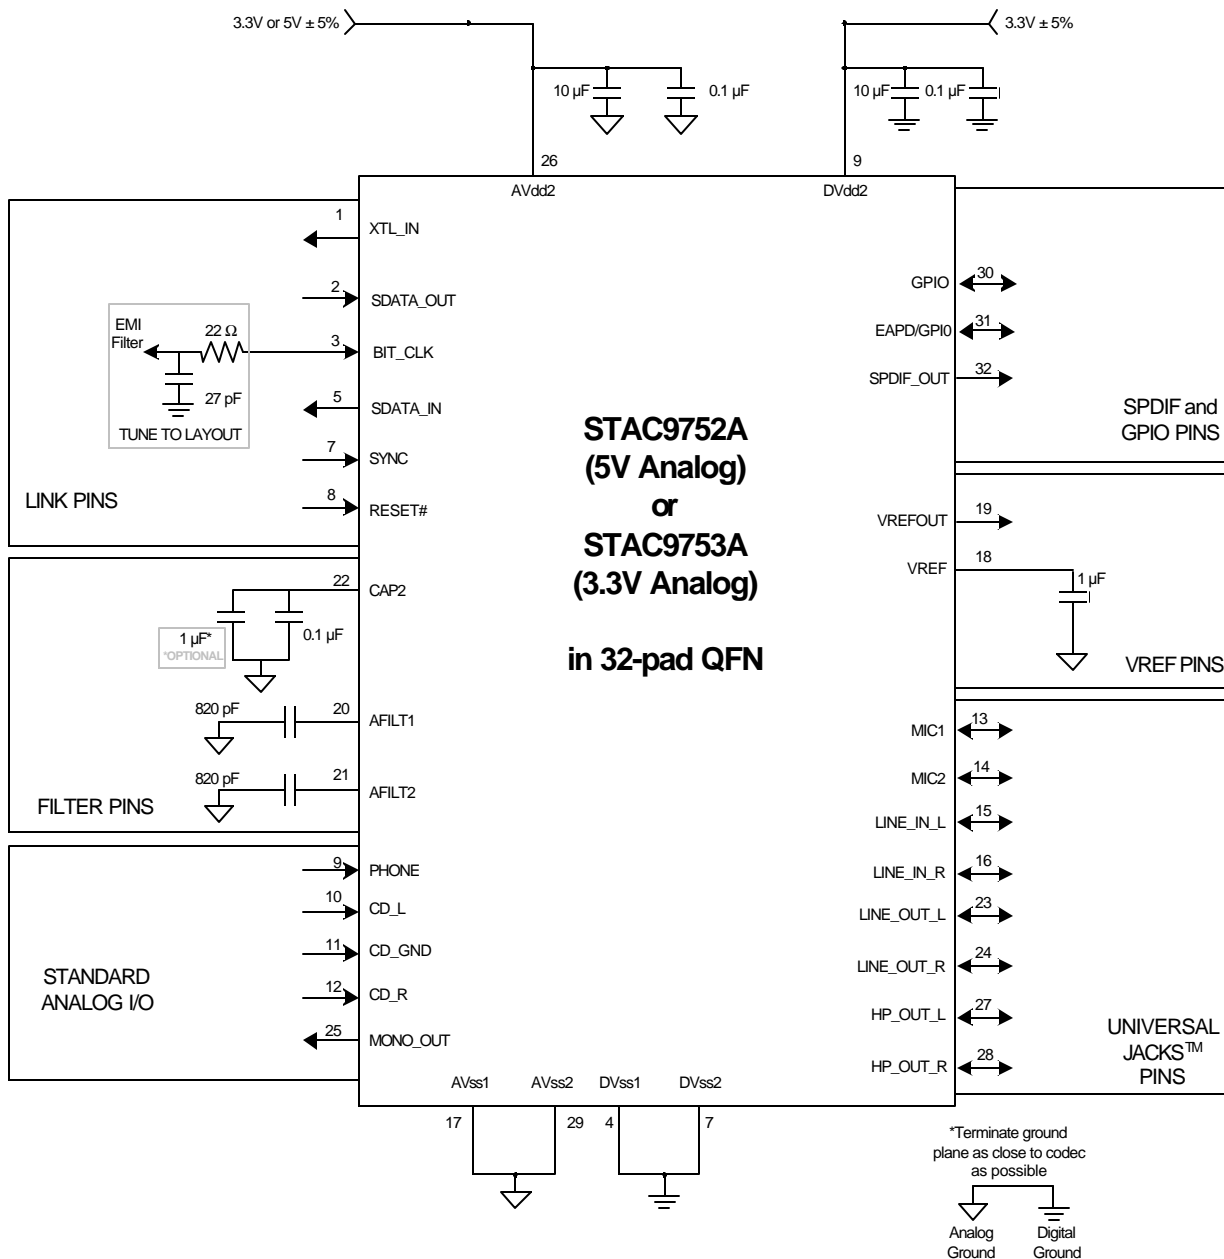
3.3V or 5V ± 5%

3.3V ± 5%

10 µF

0.1 µF

10 µF

0.1 µF

26

9

AVdd2

DVdd2

1

XTL_IN

2

SDATA_OUT

EMI Filter

22 Ω

3

BIT_CLK

27 pF

TUNE TO LAYOUT

5

SDATA_IN

7

SYNC

LINK PINS

8

RESET#

GPIO

30

EAPD/GPI0

31

SPDIF_OUT

32

SPDIF and GPIO PINS

STAC9752A
(5V Analog)
or
STAC9753A
(3.3V Analog)

in 32-pad QFN

VREFOUT

19

VREF

18

1 µF

VREF PINS

22

CAP2

1 µF*
*OPTIONAL

0.1 µF

820 pF

20

AFILT1

820 pF

21

AFILT2

FILTER PINS

MIC1

13

MIC2

14

LINE_IN_L

15

LINE_IN_R

16

LINE_OUT_L

23

LINE_OUT_R

24

HP_OUT_L

27

HP_OUT_R

28

UNIVERSAL JACKS™ PINS

9

PHONE

10

CD_L

11

CD_GND

STANDARD ANALOG I/O

12

CD_R

25

MONO_OUT

AVss1

AVss2

DVss1

DVss2

17

29

4

7

*Terminate ground plane as close to codec as possible

Analog Ground

Digital Ground